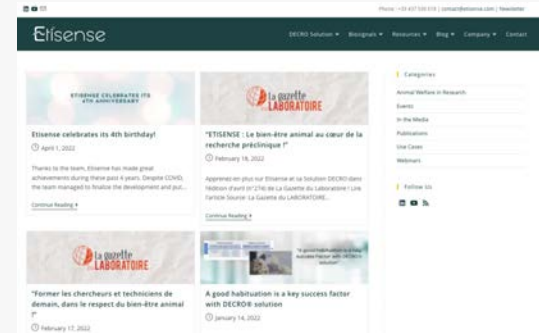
Phone : +33 437 530 618 | contact@etisense.com | Newsletter

Etisense

DECRO Solution ▾ Biosignals ▾ Resources ▾ Blog ▾ Company ▾ Contact

ETISENSE CELEBRATES ITS 4TH ANNIVERSARY

Etisense celebrates its 4th birthday!

April 1, 2022

Thanks to the team, Etisense has made great achievements during these past 4 years. Despite COVID, the team managed to finalize the development and put...

Continue Reading

La Gazette du LABORATOIRE

"ETISENSE : Le bien-être animal au cœur de la recherche préclinique !"

February 18, 2022

Apprenez-en plus sur Etisense et sa Solution DECRO dans l'édition d'avril (n°274) de La Gazette du Laboratoire ! Lire l'article Source: La Gazette du LABORATOIRE...

Continue Reading

Categories

Animal Welfare in Research

Events

In the Media

Publications

Use Cases

Webinars

Follow Us

La Gazette du LABORATOIRE

"Former les chercheurs et techniciens de demain, dans le respect du bien-être animal !"

February 17, 2022

"A good habituation is a key success factor with DECRO® solution"

A good habituation is a key success factor with DECRO® solution

January 14, 2022